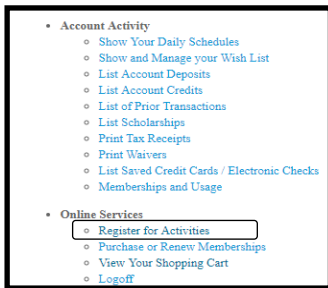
- Account Activity
  - Show Your Daily Schedules
  - Show and Manage your Wish List
  - List Account Deposits
  - List Account Credits
  - List of Prior Transactions
  - List Scholarships
  - Print Tax Receipts
  - Print Waivers
  - List Saved Credit Cards / Electronic Checks
  - Memberships and Usage

- Online Services
  - Register for Activities
  - Purchase or Renew Memberships
  - View Your Shopping Cart
  - Logoff